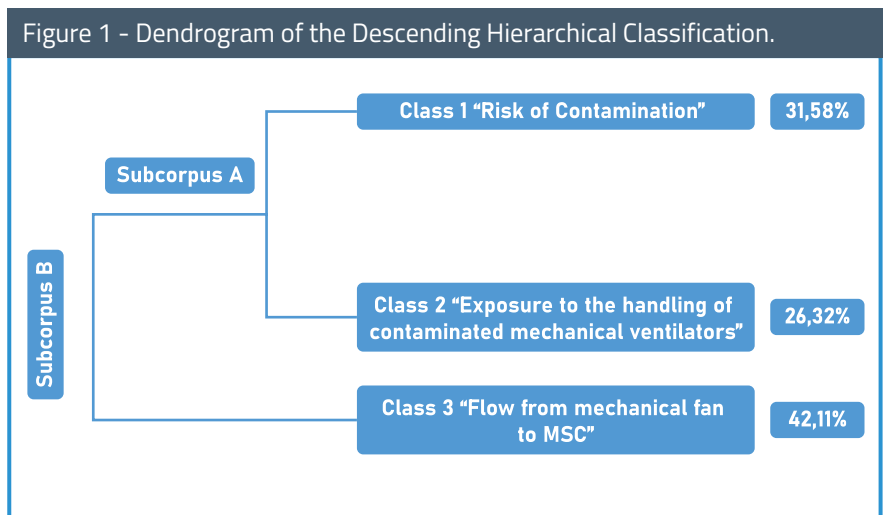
Figure 1 - Dendrogram of the Descending Hierarchical Classification.

Subcorpus B

Subcorpus A

Class 1 “Risk of Contamination”

31,58%

Class 2 “Exposure to the handling of contaminated mechanical ventilators”

26,32%

Class 3 “Flow from mechanical fan to MSC”

42,11%